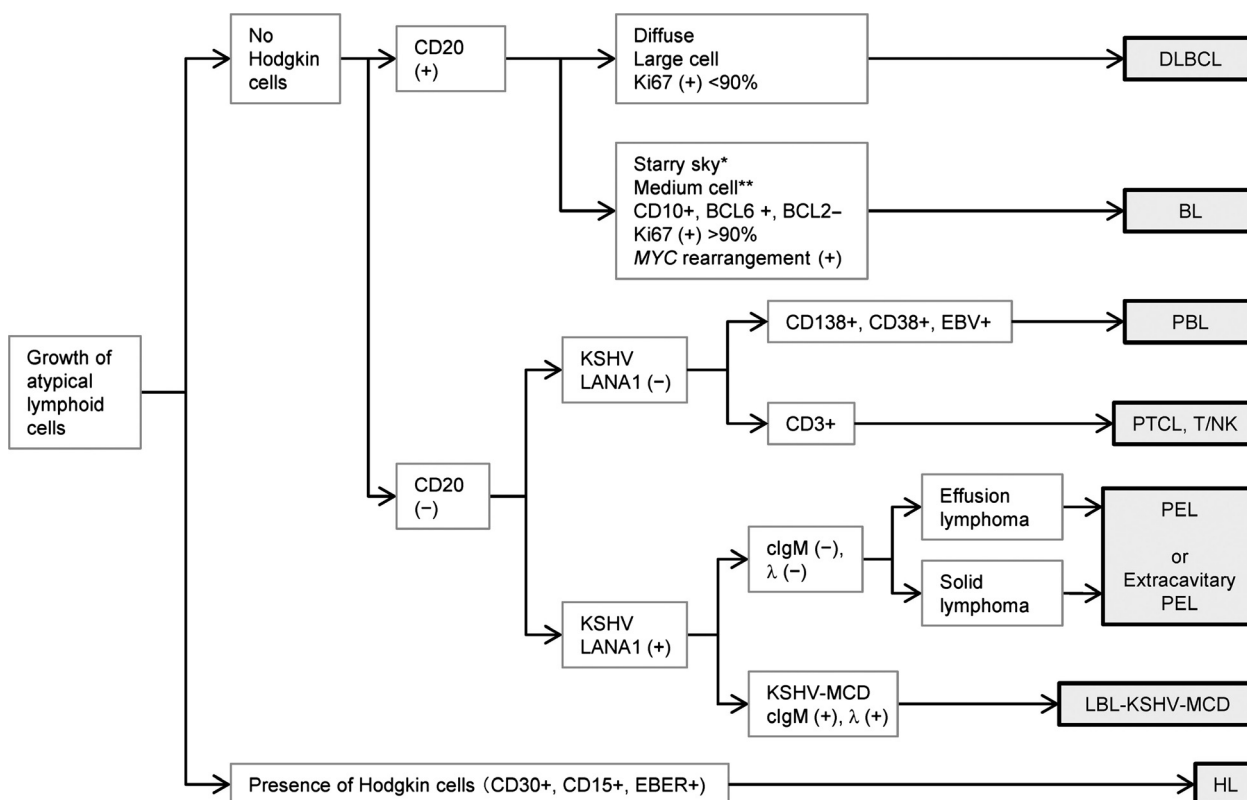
Growth of atypical lymphoid cells

No Hodgkin cells

CD20 (+)

Diffuse
Large cell
Ki67 (+) <90%

DLBCL

Starry sky*
Medium cell**
CD10+, BCL6 +, BCL2−
Ki67 (+) >90%
MYC rearrangement (+)

BL

CD20 (−)

KSHV LANA1 (−)

CD138+, CD38+, EBV+

PBL

CD3+

PTCL, T/NK

KSHV LANA1 (+)

cIgM (−), $\lambda$ (−)

Effusion lymphoma

Solid lymphoma

PEL

or

Extracavitary PEL

KSHV-MCD
cIgM (+), $\lambda$ (+)

LBL-KSHV-MCD

Presence of Hodgkin cells (CD30+, CD15+, EBER+)

HL